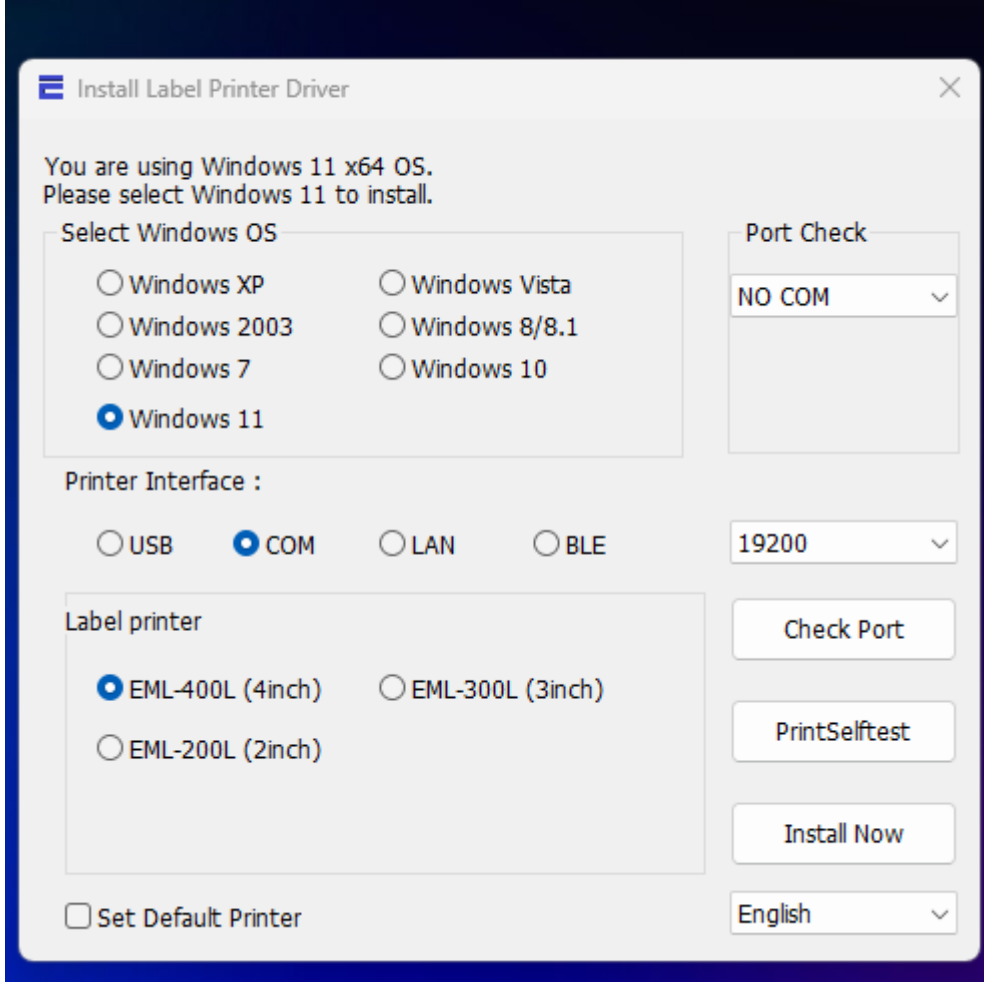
Install Label Printer Driver

You are using Windows 11 x64 OS.
Please select Windows 11 to install.

Select Windows OS

Windows XP
Windows Vista
Windows 2003
Windows 8/8.1
Windows 7
Windows 10
Windows 11

Port Check

NO COM

Printer Interface :

USB
COM
LAN
BLE

19200

Label printer

EML-400L (4inch)
EML-300L (3inch)
EML-200L (2inch)

Check Port

PrintSelftest

Install Now

Set Default Printer

English